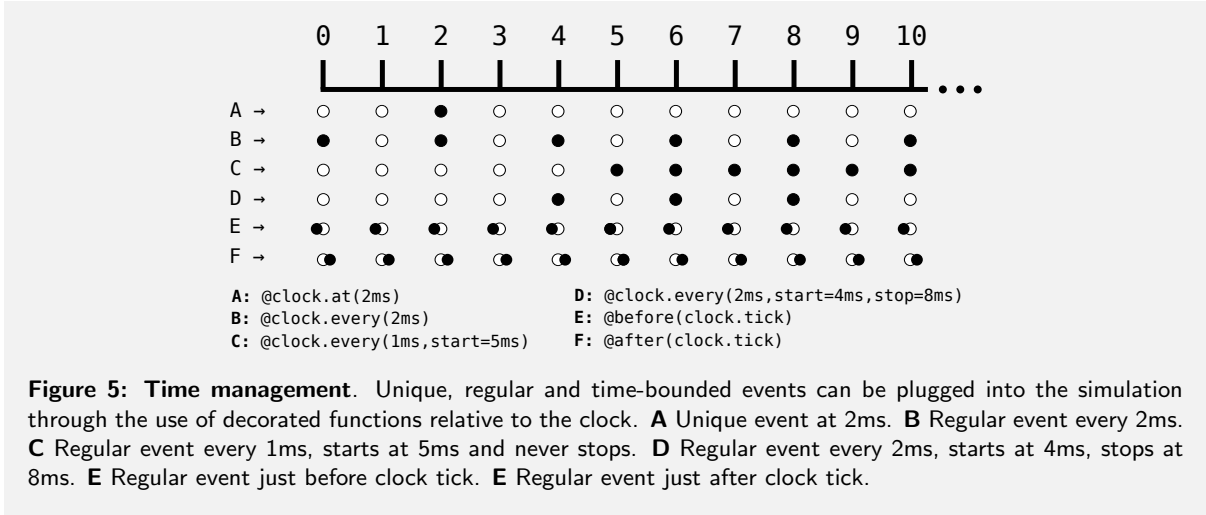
0 1 2 3 4 5 6 7 8 9 10 ...

A →
B →
C →
D →
E →
F →

**A:** @clock.at(2ms)
**B:** @clock.every(2ms)
**C:** @clock.every(1ms,start=5ms)
**D:** @clock.every(2ms,start=4ms,stop=8ms)
**E:** @before(clock.tick)
**F:** @after(clock.tick)

**Figure 5: Time management**. Unique, regular and time-bounded events can be plugged into the simulation through the use of decorated functions relative to the clock. **A** Unique event at 2ms. **B** Regular event every 2ms. **C** Regular event every 1ms, starts at 5ms and never stops. **D** Regular event every 2ms, starts at 4ms, stops at 8ms. **E** Regular event just before clock tick. **E** Regular event just after clock tick.